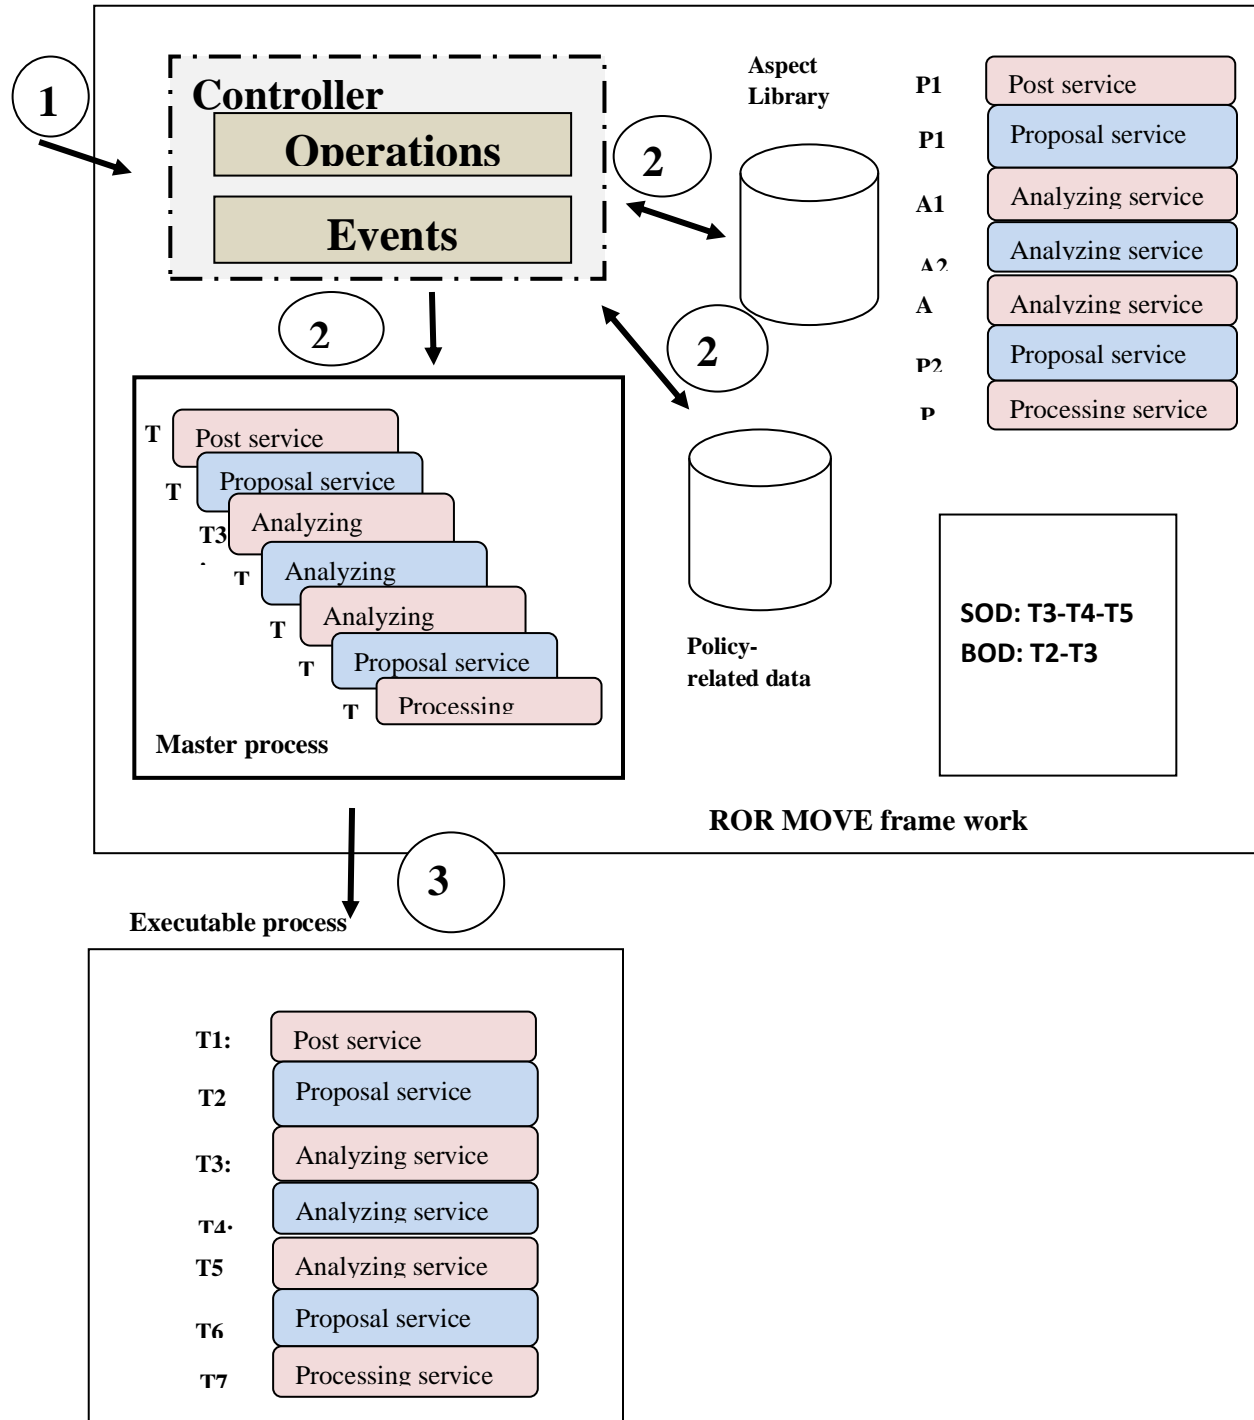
1

Controller
Operations
Events

2

2

2

Aspect Library

P1 Post service
P1 Proposal service
A1 Analyzing service
A2 Analyzing service
A Analyzing service
P2 Proposal service
P Processing service

T Post service
T Proposal service
T3 Analyzing
T Analyzing
T Analyzing
T Proposal service
T Processing
Master process

Policy-related data

SOD: T3-T4-T5
BOD: T2-T3

ROR MOVE frame work

3

Executable process

T1: Post service
T2 Proposal service
T3: Analyzing service
T4: Analyzing service
T5 Analyzing service
T6 Proposal service
T7 Processing service